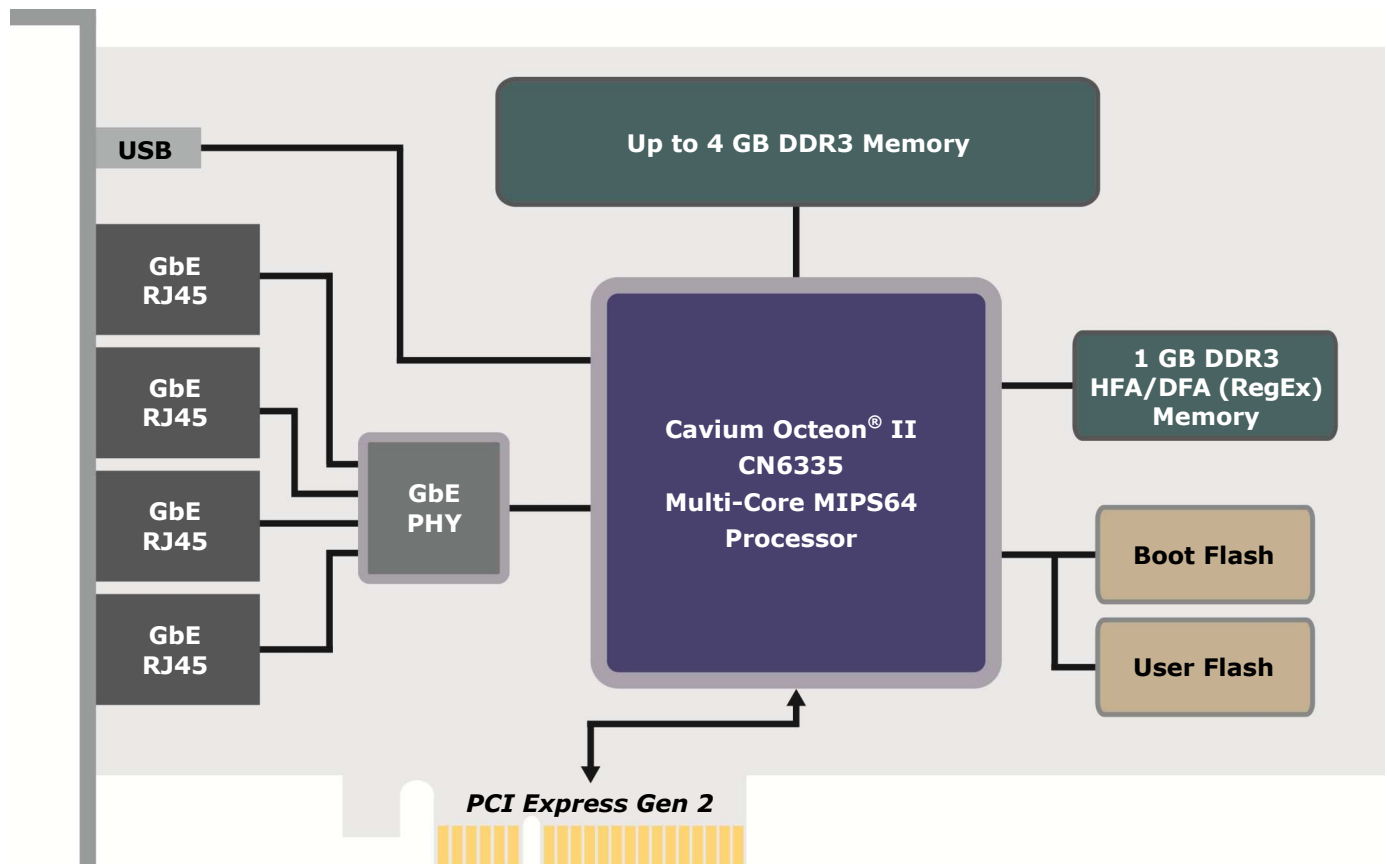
Up to 4 GB DDR3 Memory

USB

GbE
RJ45

GbE
RJ45

GbE
RJ45

GbE
RJ45

GbE
PHY

Cavium Octeon® II
CN6335
Multi-Core MIPS64
Processor

1 GB DDR3
HFA/DFA (RegEx)
Memory

Boot Flash

User Flash

PCI Express Gen 2